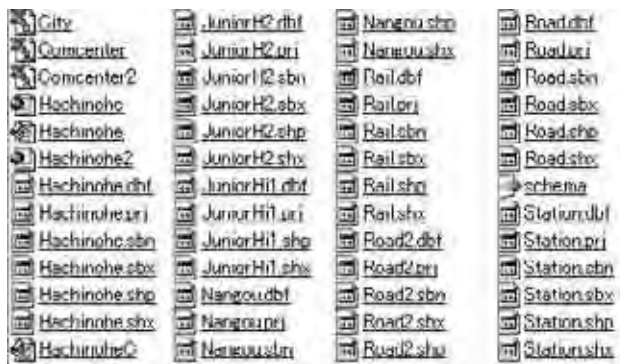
City
Comcenter
Comcenter2
Hachinohe
Hachinohe
Hachinohe2
Hachinohe.dbf
Hachinohe.prj
Hachinohe.sbn
Hachinohe.sbx
Hachinohe.shp
Hachinohe.shx
HachinoheC

JuniorH2.dbf
JuniorH2.prj
JuniorH2.sbn
JuniorH2.sbx
JuniorH2.shp
JuniorH2.shx
JuniorHi1.dbf
JuniorHi1.prj
JuniorHi1.shp
JuniorHi1.shx
Nangou.dbf
Nangou.prj
Nangou.sbn

Nangou.shp
Nangou.shx
Rail.dbf
Rail.prj
Rail.sbn
Rail.sbx
Rail.shp
Rail.shx
Road2.dbf
Road2.prj
Road2.sbn
Road2.shx
Road2.shx

Road.dbf
Road.prj
Road.sbn
Road.sbx
Road.shp
Road.shx
schema
Station.dbf
Station.prj
Station.sbn
Station.sbx
Station.shp
Station.shx